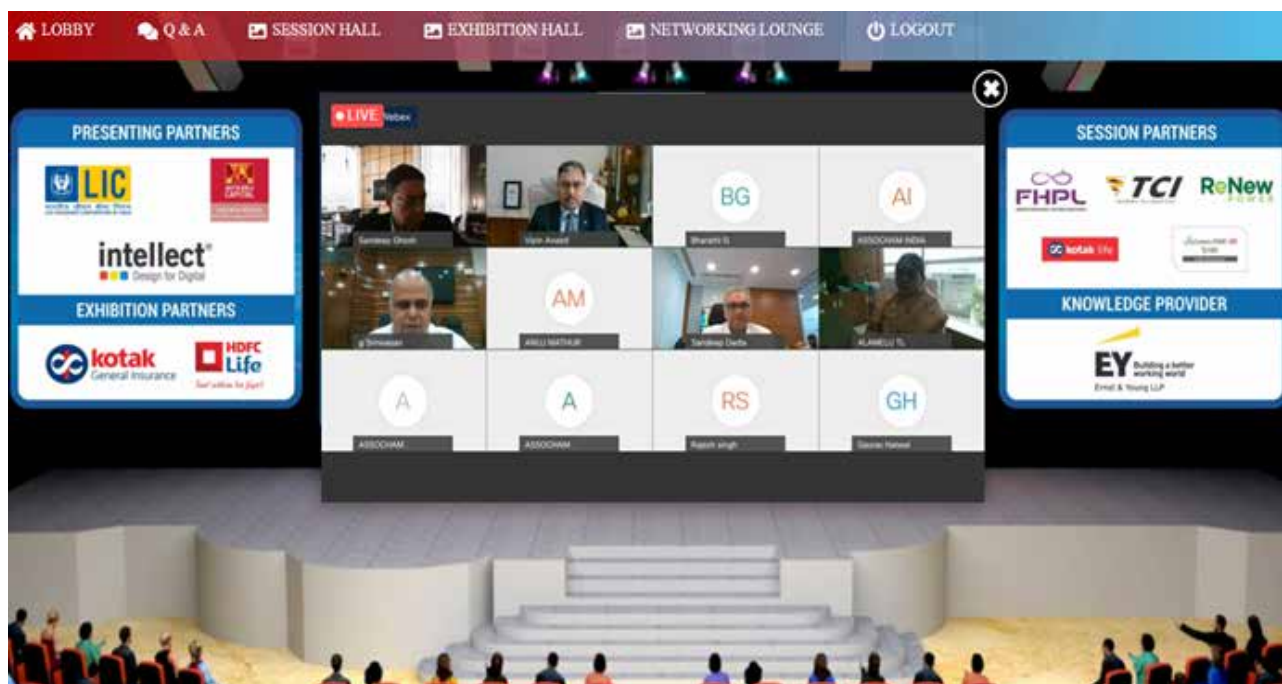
LOBBY Q & A SESSION HALL EXHIBITION HALL NETWORKING LOUNGE LOGOUT

PRESENTING PARTNERS

LIC

intellect
Design for Digital

EXHIBITION PARTNERS

kotak
General Insurance

HDFC Life

● LIVE Webex

Sandeep Ghosh | Vipin Anand | BG Bharathi G | AI ASSOCHAM INDIA
g Srinivasan | AM ANUJ MATHUR | Sandeep Datta | ALAMELU TL
A ASSOCHAM | A ASSOCHAM | RS Rajesh singh | GH Gaurav Nahwal

SESSION PARTNERS

FHPL

TCI

ReNew POWER

kotak life

KNOWLEDGE PROVIDER

EY Building a better working world
Ernst & Young LLP